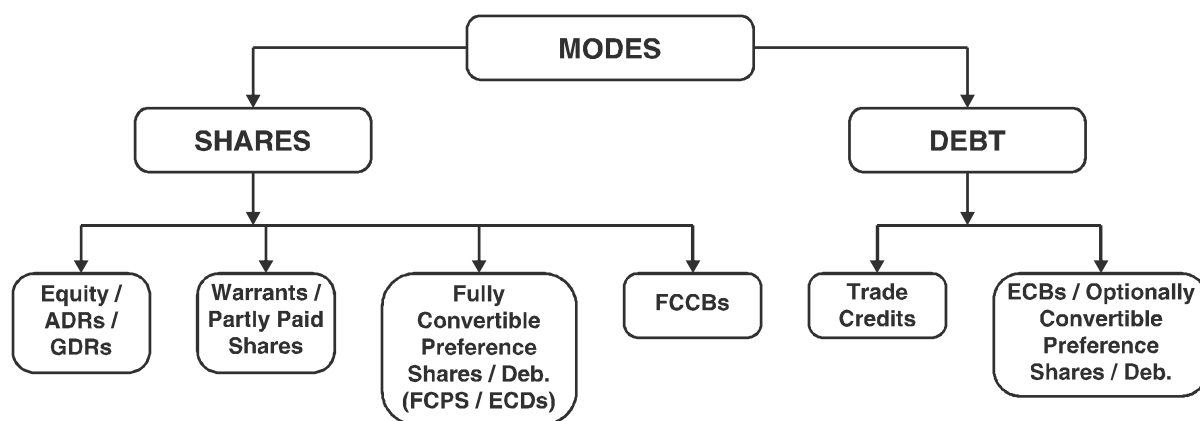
MODES

SHARES

DEBT

Equity / ADRs / GDRs

Warrants / Partly Paid Shares

Fully Convertible Preference Shares / Deb. (FCPS / ECDs)

FCCBs

Trade Credits

ECBs / Optionally Convertible Preference Shares / Deb.